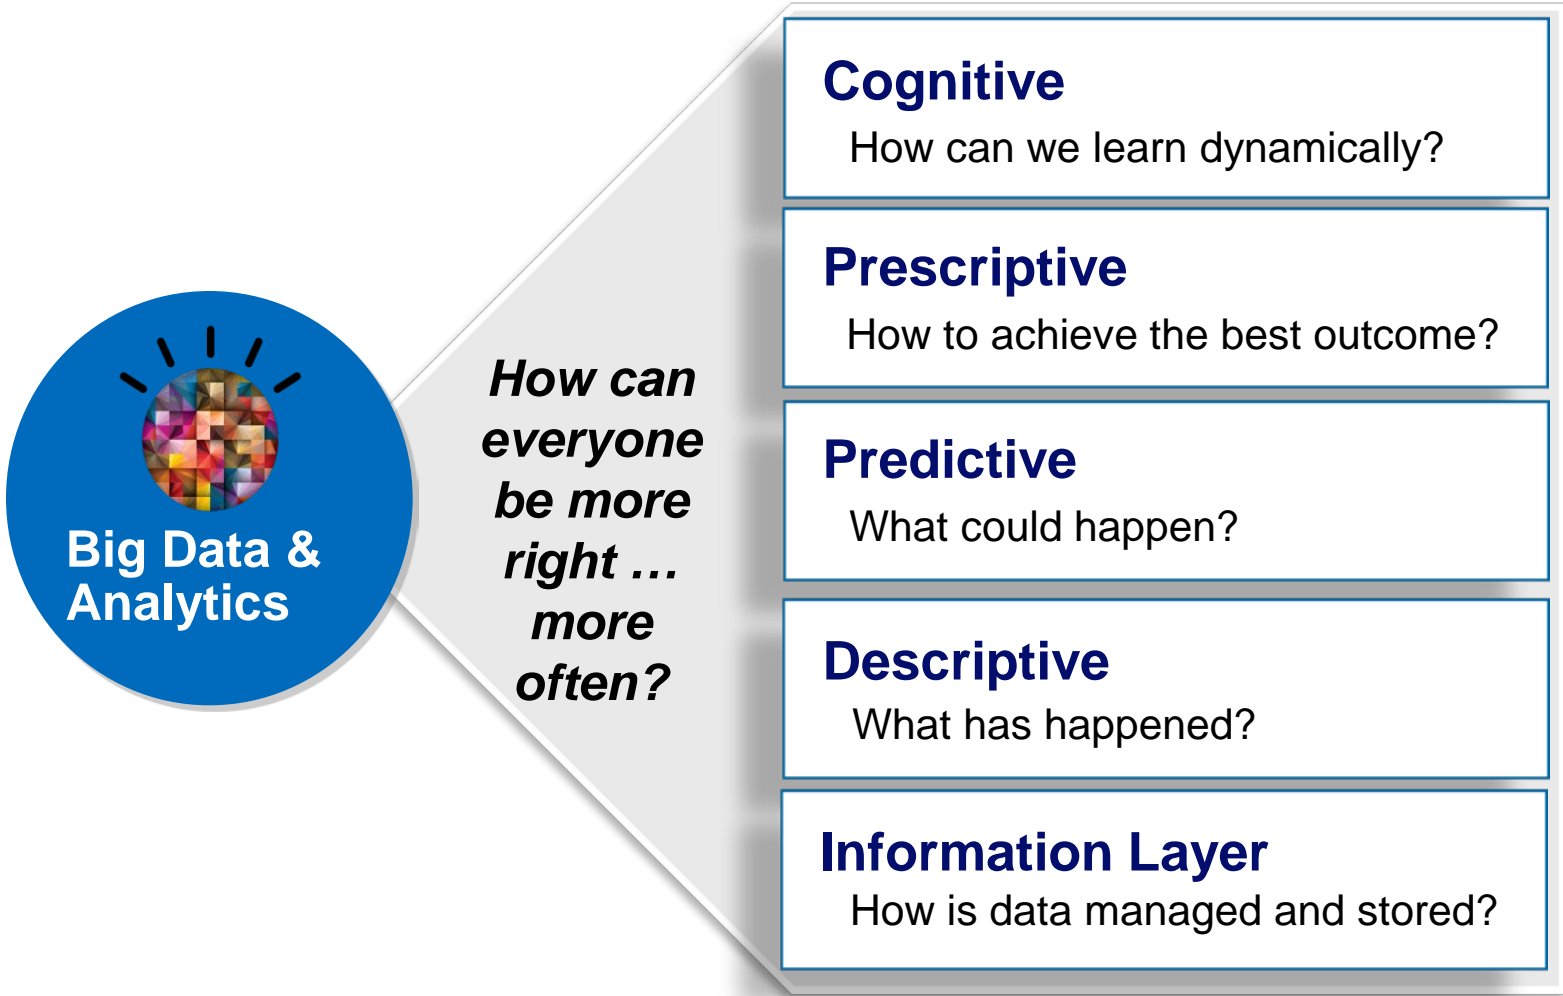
Big Data & Analytics

How can everyone be more right … more often?

Cognitive
How can we learn dynamically?

Prescriptive
How to achieve the best outcome?

Predictive
What could happen?

Descriptive
What has happened?

Information Layer
How is data managed and stored?